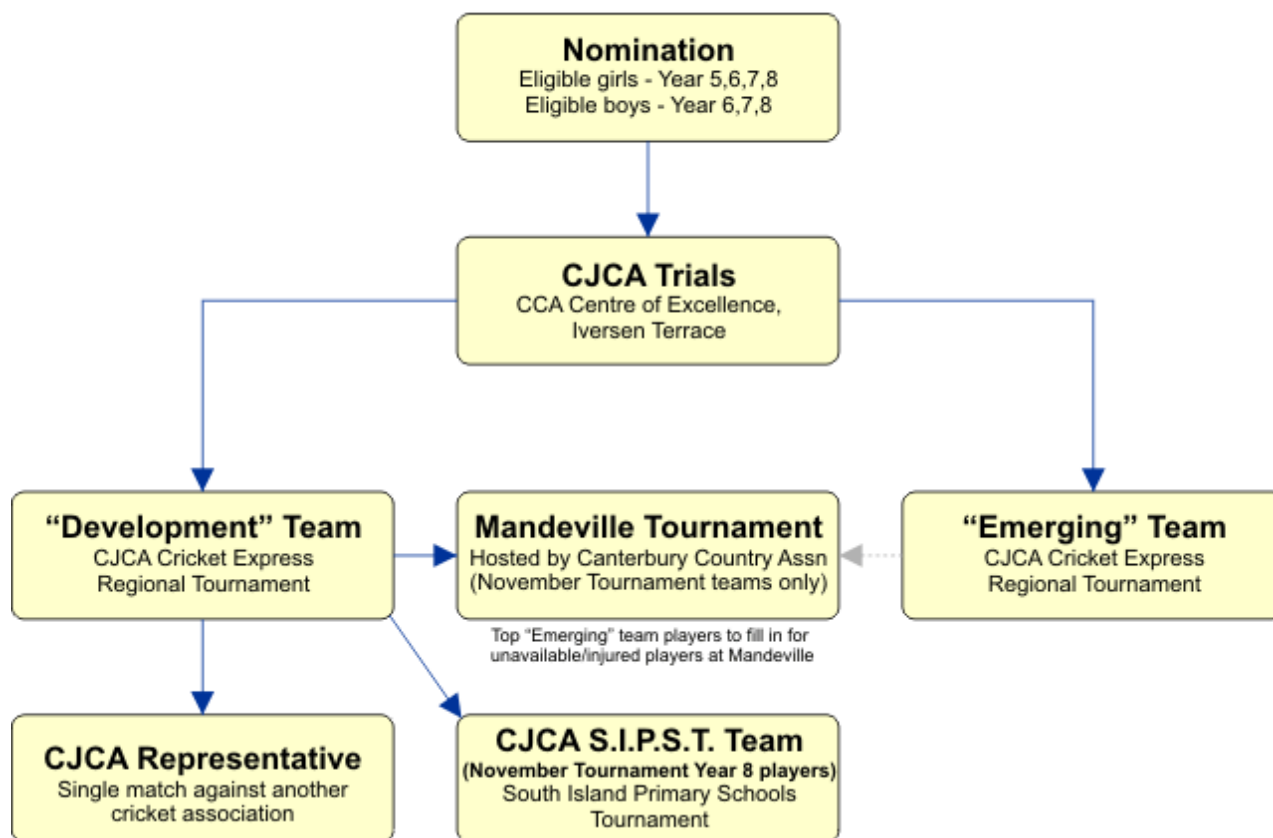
Nomination
Eligible girls - Year 5,6,7,8
Eligible boys - Year 6,7,8

CJCA Trials
CCA Centre of Excellence, Iversen Terrace

“Development” Team
CJCA Cricket Express Regional Tournament

Mandeville Tournament
Hosted by Canterbury Country Assn (November Tournament teams only)

Top “Emerging” team players to fill in for unavailable/injured players at Mandeville

“Emerging” Team
CJCA Cricket Express Regional Tournament

CJCA Representative
Single match against another cricket association

CJCA S.I.P.S.T. Team
(November Tournament Year 8 players)
South Island Primary Schools Tournament